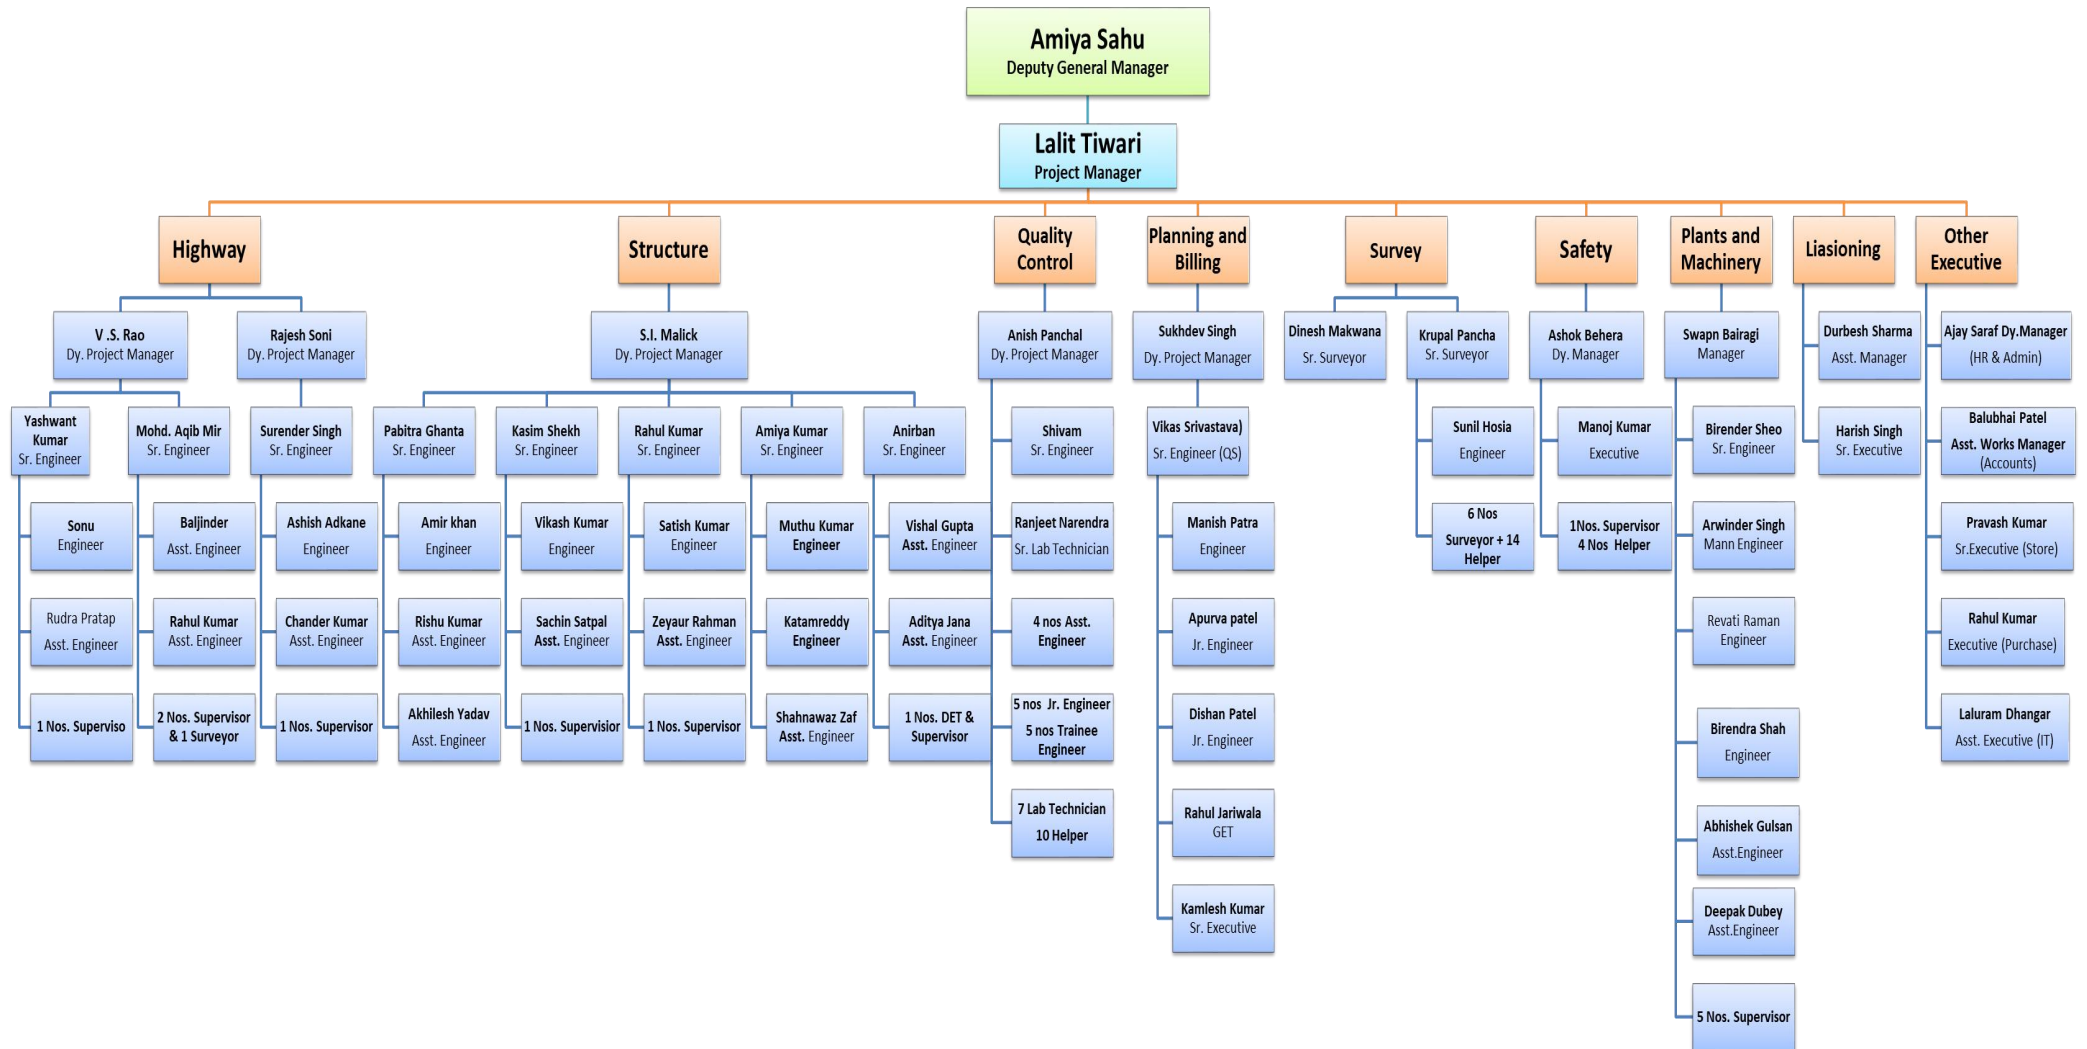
Amiya Sahu
Deputy General Manager

Lalit Tiwari
Project Manager

Highway

V .S. Rao
Dy. Project Manager

Rajesh Soni
Dy. Project Manager

Yashwant Kumar
Sr. Engineer

Mohd. Aqib Mir
Sr. Engineer

Surender Singh
Sr. Engineer

Sonu
Engineer

Rudra Pratap
Asst. Engineer

1 Nos. Superviso

Baljinder
Asst. Engineer

Rahul Kumar
Asst. Engineer

2 Nos. Supervisor & 1 Surveyor

Ashish Adkane
Engineer

Chander Kumar
Asst. Engineer

1 Nos. Supervisor

Structure

S.I. Malick
Dy. Project Manager

Pabitra Ghanta
Sr. Engineer

Amir khan
Engineer

Rishu Kumar
Asst. Engineer

Akhilesh Yadav
Asst. Engineer

Kasim Shekh
Sr. Engineer

Vikash Kumar
Engineer

Sachin Satpal
Asst. Engineer

1 Nos. Supervisior

Rahul Kumar
Sr. Engineer

Satish Kumar
Engineer

Zeyaur Rahman
Asst. Engineer

1 Nos. Supervisor

Amiya Kumar
Sr. Engineer

Muthu Kumar
Engineer

Katamreddy
Engineer

Shahnawaz Zaf
Asst. Engineer

Anirban
Sr. Engineer

Vishal Gupta
Asst. Engineer

Aditya Jana
Asst. Engineer

1 Nos. DET & Supervisor

Quality Control

Anish Panchal
Dy. Project Manager

Shivam
Sr. Engineer

Ranjeet Narendra
Sr. Lab Technician

4 nos Asst. Engineer

5 nos Jr. Engineer
5 nos Trainee Engineer

7 Lab Technician
10 Helper

Planning and Billing

Sukhdev Singh
Dy. Project Manager

Vikas Srivastava)
Sr. Engineer (QS)

Manish Patra
Engineer

Apurva patel
Jr. Engineer

Dishan Patel
Jr. Engineer

Rahul Jariwala
GET

Kamlesh Kumar
Sr. Executive

Survey

Dinesh Makwana
Sr. Surveyor

Krupal Pancha
Sr. Surveyor

Sunil Hosia
Engineer

6 Nos
Surveyor + 14 Helper

Safety

Ashok Behera
Dy. Manager

Manoj Kumar
Executive

1Nos. Supervisor
4 Nos Helper

Plants and Machinery

Swapn Bairagi
Manager

Birender Sheo
Sr. Engineer

Arwinder Singh
Mann Engineer

Revati Raman
Engineer

Birendra Shah
Engineer

Abhishek Gulsan
Asst.Engineer

Deepak Dubey
Asst.Engineer

5 Nos. Supervisor

Liasioning

Durbesh Sharma
Asst. Manager

Harish Singh
Sr. Executive

Other Executive

Ajay Saraf Dy.Manager
(HR & Admin)

Balubhai Patel
Asst. Works Manager
(Accounts)

Pravash Kumar
Sr.Executive (Store)

Rahul Kumar
Executive (Purchase)

Laluram Dhangar
Asst. Executive (IT)